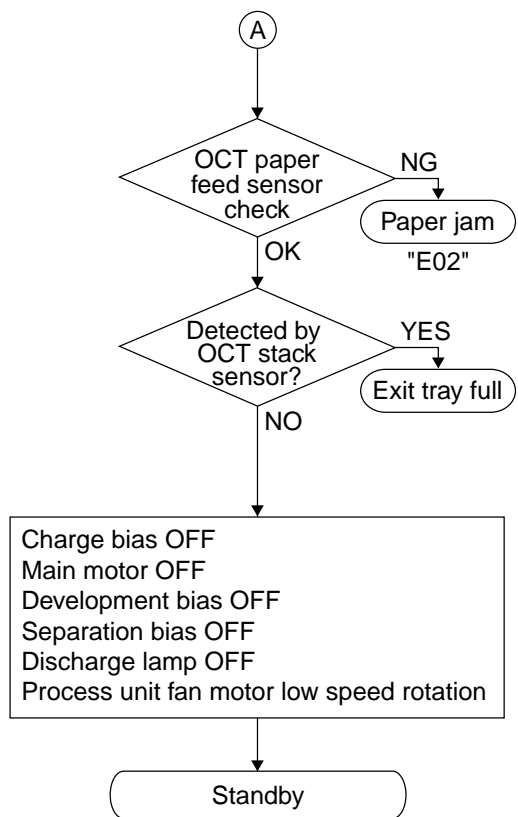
A

OCT paper feed sensor check

NG

Paper jam

"E02"

OK

Detected by OCT stack sensor?

YES

Exit tray full

NO

Charge bias OFF
Main motor OFF
Development bias OFF
Separation bias OFF
Discharge lamp OFF
Process unit fan motor low speed rotation

Standby